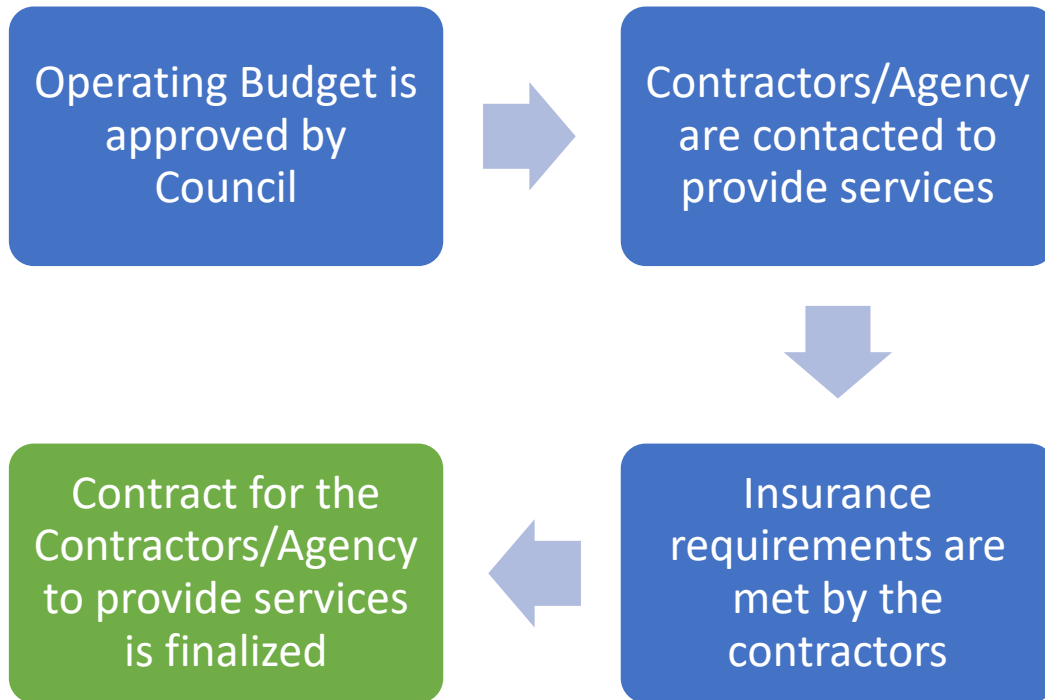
Operating Budget is approved by Council

Contractors/Agency are contacted to provide services

Insurance requirements are met by the contractors

Contract for the Contractors/Agency to provide services is finalized